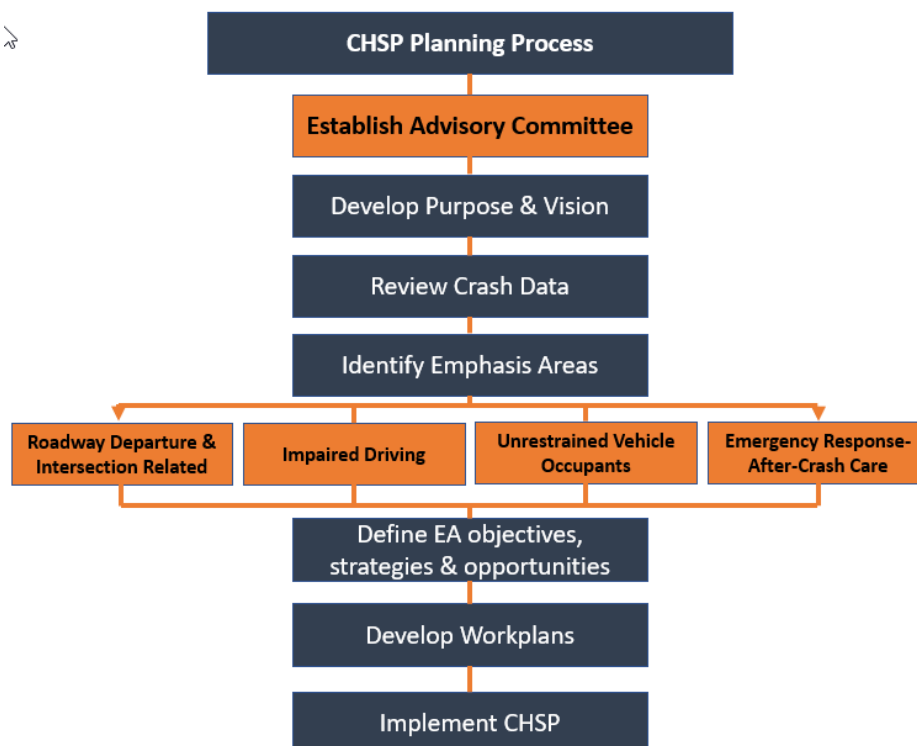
CHSP Planning Process

Establish Advisory Committee

Develop Purpose & Vision

Review Crash Data

Identify Emphasis Areas

Roadway Departure & Intersection Related

Impaired Driving

Unrestrained Vehicle Occupants

Emergency Response-After-Crash Care

Define EA objectives, strategies & opportunities

Develop Workplans

Implement CHSP